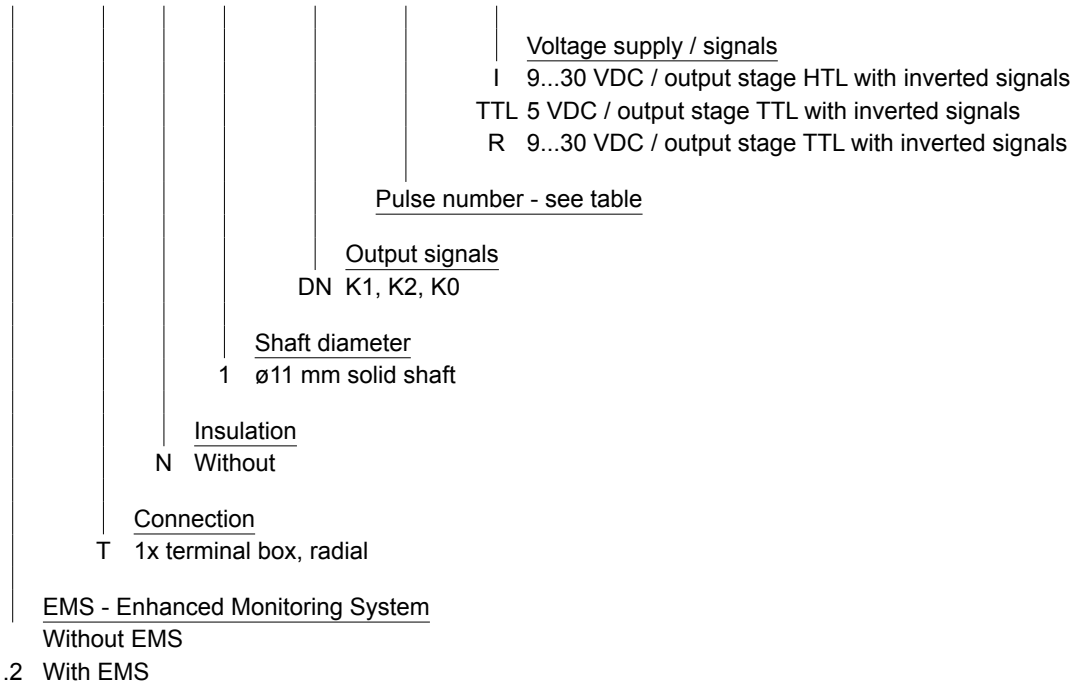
Voltage supply / signals
I 9...30 VDC / output stage HTL with inverted signals
TTL 5 VDC / output stage TTL with inverted signals
R 9...30 VDC / output stage TTL with inverted signals

Pulse number - see table

Output signals
DN K1, K2, K0

Shaft diameter
1 ø11 mm solid shaft

Insulation
N Without

Connection
T 1x terminal box, radial

EMS - Enhanced Monitoring System
Without EMS
.2 With EMS